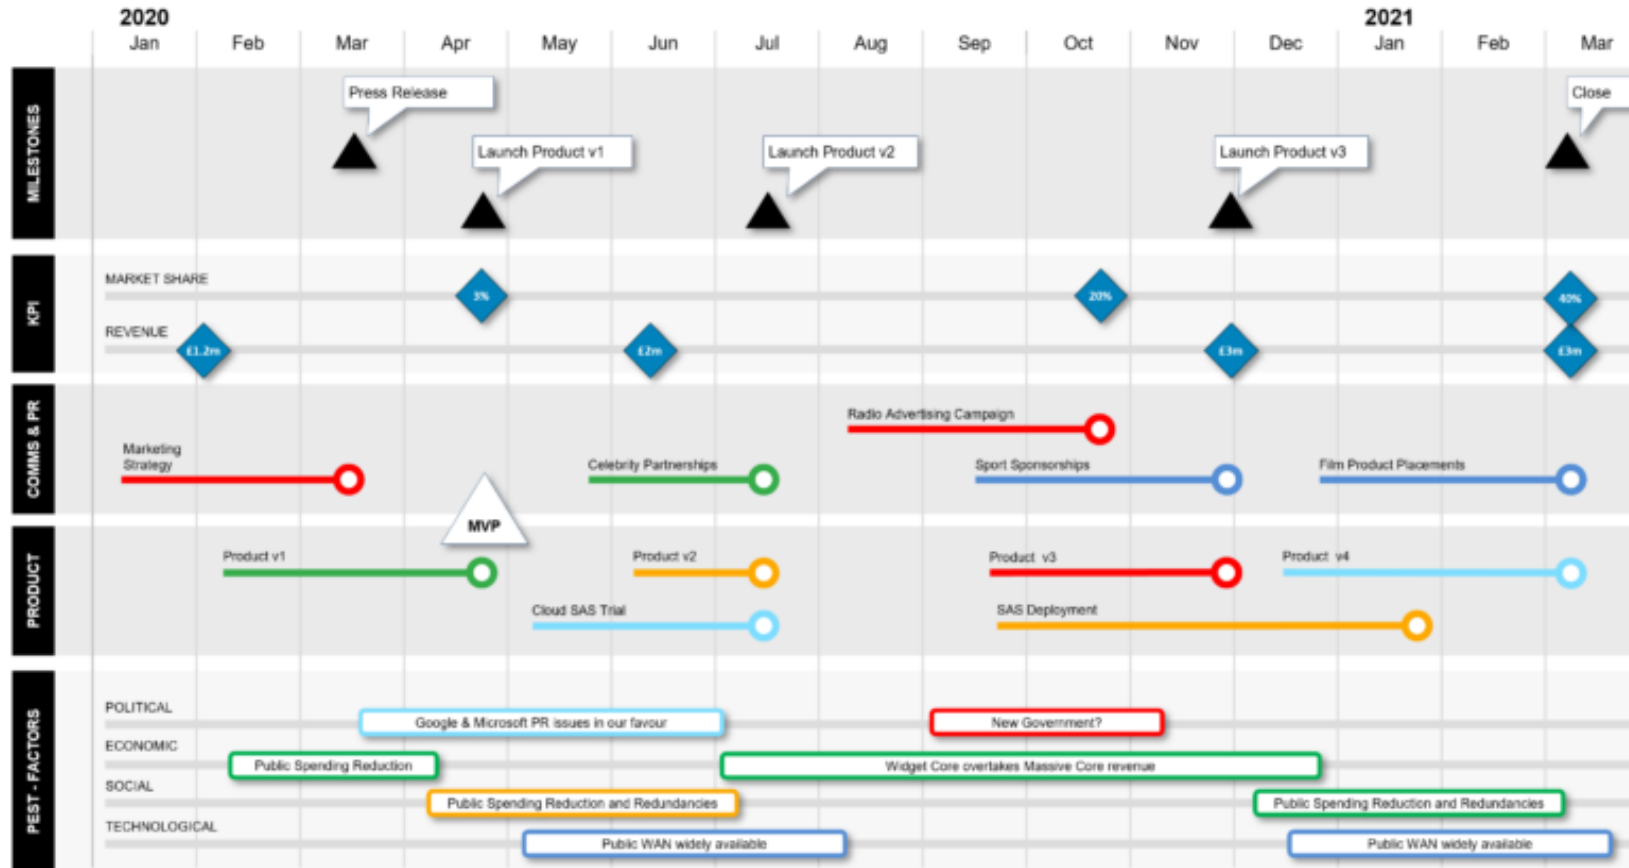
2020
Jan Feb Mar Apr May Jun Jul Aug Sep Oct Nov Dec
2021
Jan Feb Mar

MILESTONES
Press Release
Launch Product v1
Launch Product v2
Launch Product v3
Close

KPI
MARKET SHARE
3%
20%
40%
REVENUE
£1.2m
£2m
£3m
£3m

COMMS & PR
Radio Advertising Campaign
Marketing Strategy
Celebrity Partnerships
Sport Sponsorships
Film Product Placements
MVP

PRODUCT
Product v1
Product v2
Product v3
Product v4
Cloud SAS Trial
SAS Deployment

PEST - FACTORS
POLITICAL
Google & Microsoft PR issues in our favour
New Government?
ECONOMIC
Public Spending Reduction
Widget Core overtakes Massive Core revenue
SOCIAL
Public Spending Reduction and Redundancies
Public Spending Reduction and Redundancies
TECHNOLOGICAL
Public WAN widely available
Public WAN widely available